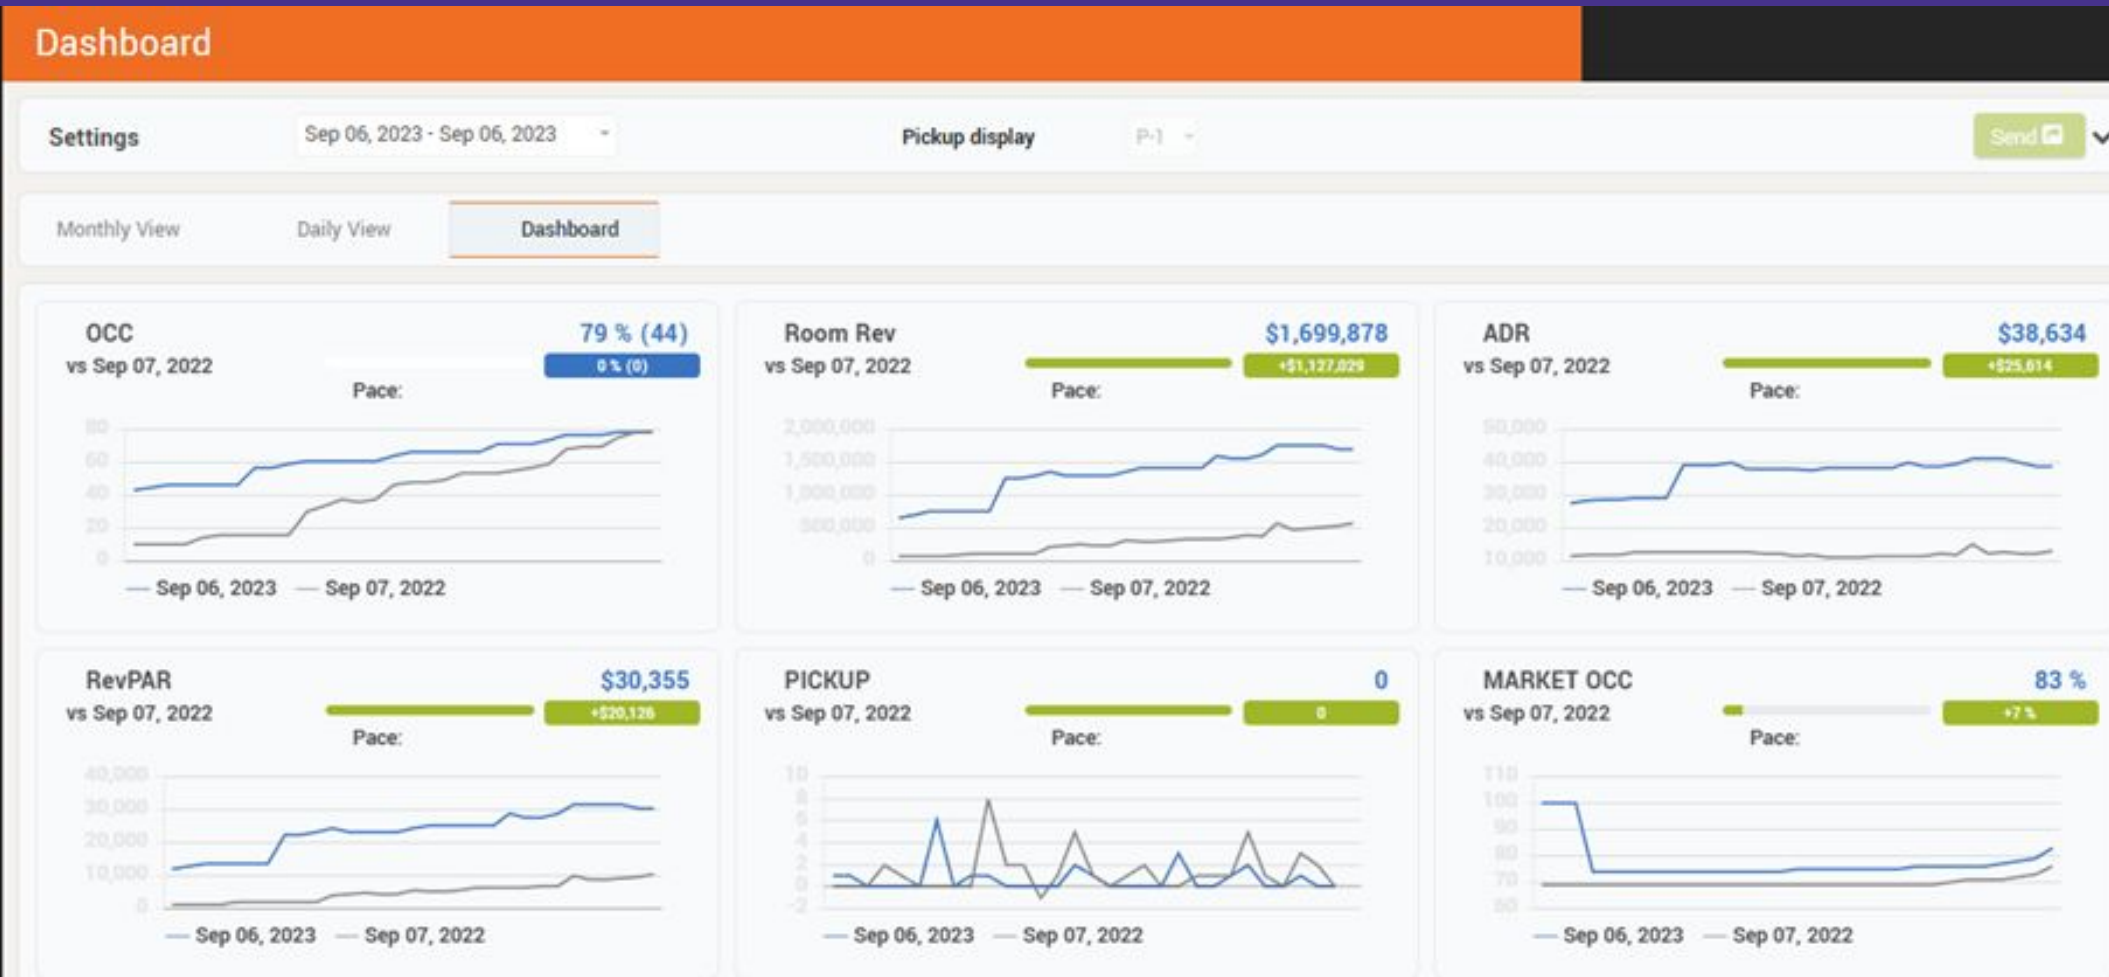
Dashboard

Settings Sep 06, 2023 - Sep 06, 2023 Pickup display P-1 Send

Monthly View Daily View Dashboard

OCC 79 % (44)
vs Sep 07, 2022 0 % (0)
Pace:
80 60 40 20 0
Sep 06, 2023 Sep 07, 2022

Room Rev $1,699,878
vs Sep 07, 2022 +$1,127,029
Pace:
2,000,000 1,500,000 1,000,000 500,000 0
Sep 06, 2023 Sep 07, 2022

ADR $38,634
vs Sep 07, 2022 +$25,614
Pace:
50,000 40,000 30,000 20,000 10,000
Sep 06, 2023 Sep 07, 2022

RevPAR $30,355
vs Sep 07, 2022 +$20,126
Pace:
40,000 30,000 20,000 10,000 0
Sep 06, 2023 Sep 07, 2022

PICKUP 0
vs Sep 07, 2022 0
Pace:
10 8 6 4 2 0 -2
Sep 06, 2023 Sep 07, 2022

MARKET OCC 83 %
vs Sep 07, 2022 +7 %
Pace:
110 100 90 80 70 60
Sep 06, 2023 Sep 07, 2022